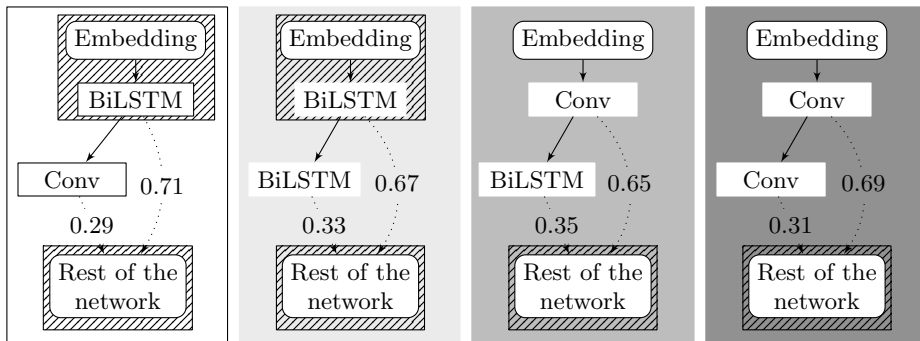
Embedding
BiLSTM
Conv
0.71
0.29
Rest of the network

Embedding
BiLSTM
BiLSTM
0.67
0.33
Rest of the network

Embedding
Conv
BiLSTM
0.65
0.35
Rest of the network

Embedding
Conv
Conv
0.69
0.31
Rest of the network